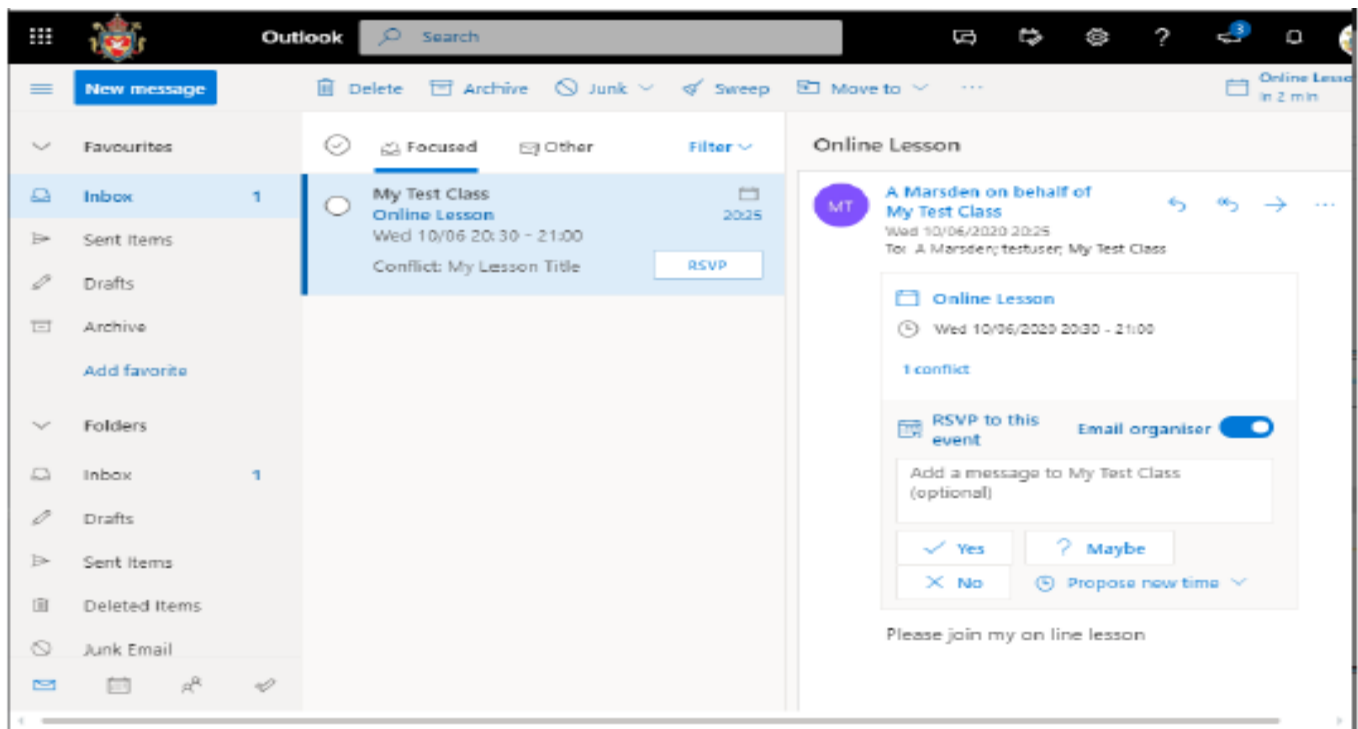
Outlook

Search

3

New message

Delete Archive Junk Sweep Move to ...

Online Lesso
in 2 min

Favourites

Inbox 1

Sent Items

Drafts

Archive

Add favorite

Folders

Inbox 1

Drafts

Sent Items

Deleted Items

Junk Email

Focused Other Filter

My Test Class
Online Lesson 20:25
Wed 10/06 20:30 - 21:00
Conflict: My Lesson Title RSVP

Online Lesson

MT A Marsden on behalf of My Test Class
Wed 10/06/2020 20:25
To: A Marsden; testuser; My Test Class

Online Lesson
Wed 10/06/2020 20:30 - 21:00
1 conflict

RSVP to this event Email organiser

Add a message to My Test Class (optional)

Yes Maybe
No Propose new time

Please join my on line lesson